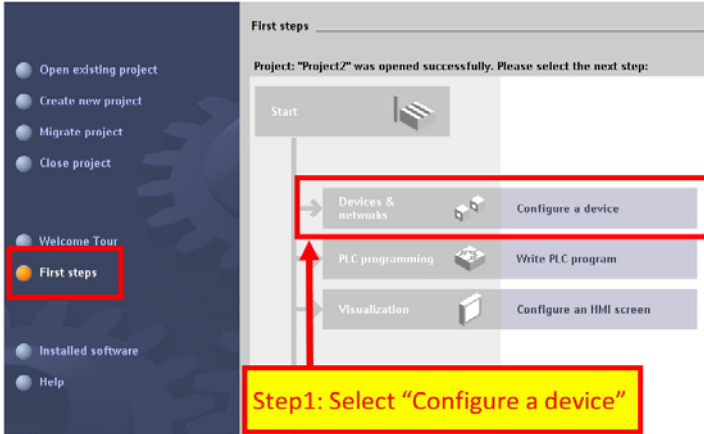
Open existing project
Create new project
Migrate project
Close project

Welcome Tour
First steps

Installed software
Help

First steps

Project: "Project2" was opened successfully. Please select the next step:

Start

Devices & networks
Configure a device

PLC programming
Write PLC program

Visualization
Configure an HMI screen

Step1: Select “Configure a device”